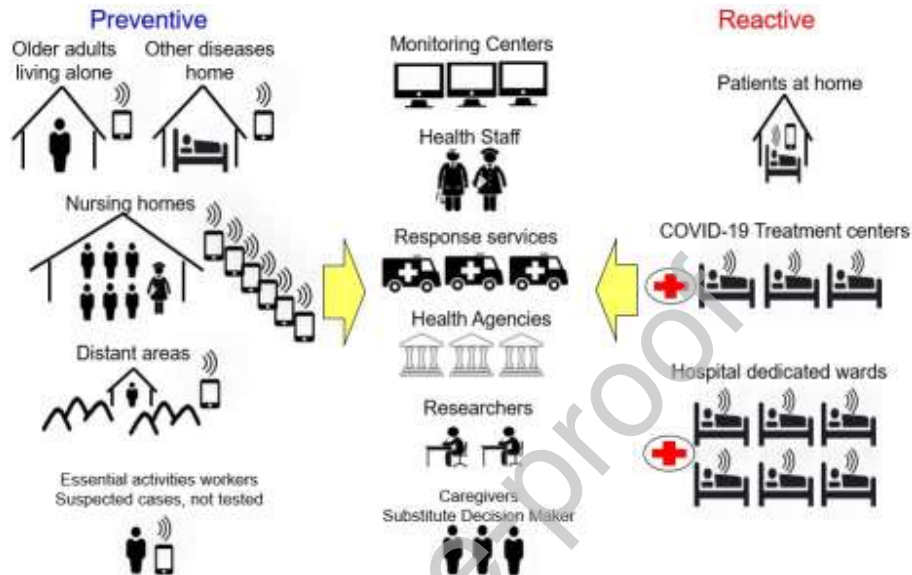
Preventive

Older adults living alone

Other diseases home

Nursing homes

Distant areas

Essential activities workers
Suspected cases, not tested

Monitoring Centers

Health Staff

Response services

Health Agencies

Researchers

Caregivers
Substitute Decision Maker

Reactive

Patients at home

COVID-19 Treatment centers

Hospital dedicated wards

proof